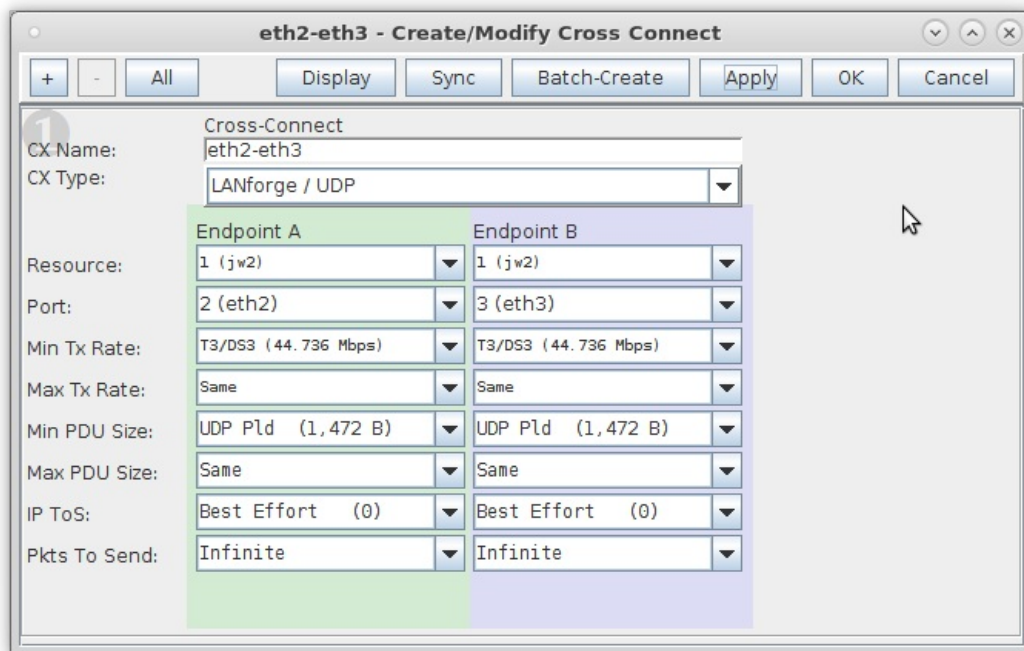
eth2-eth3 - Create/Modify Cross Connect

+ - All Display Sync Batch-Create Apply OK Cancel

1

Cross-Connect
CX Name: eth2-eth3
CX Type: LANforge / UDP

| | Endpoint A | Endpoint B |
|---|---|---|
| Resource: | 1 (jw2) | 1 (jw2) |
| Port: | 2 (eth2) | 3 (eth3) |
| Min Tx Rate: | T3/DS3 (44.736 Mbps) | T3/DS3 (44.736 Mbps) |
| Max Tx Rate: | Same | Same |
| Min PDU Size: | UDP Pld (1,472 B) | UDP Pld (1,472 B) |
| Max PDU Size: | Same | Same |
| IP ToS: | Best Effort (0) | Best Effort (0) |
| Pkts To Send: | Infinite | Infinite |